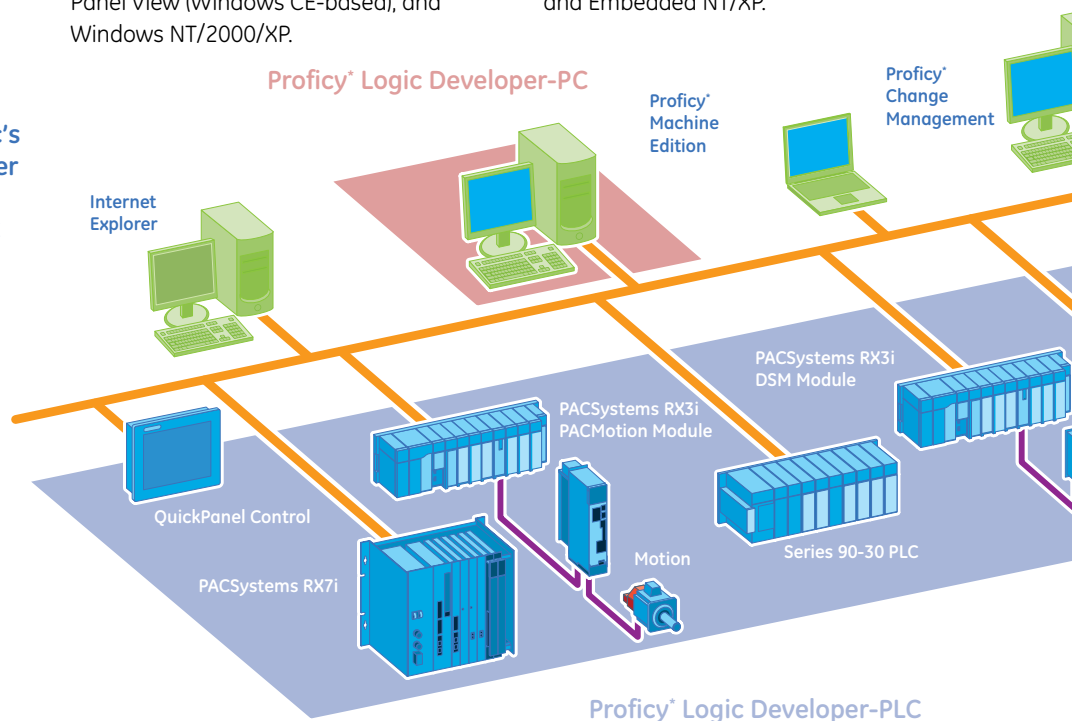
Panel View (Windows CE-based), and Windows NT/2000/XP.

and Embedded NT/XP.

Proficy* Logic Developer-PC

Proficy* Machine Edition

Proficy* Change Management

's

er

Internet Explorer

PACSystems RX3i DSM Module

PACSystems RX3i PACMotion Module

QuickPanel Control

PACSystems RX7i

Motion

Series 90-30 PLC

Proficy* Logic Developer-PLC